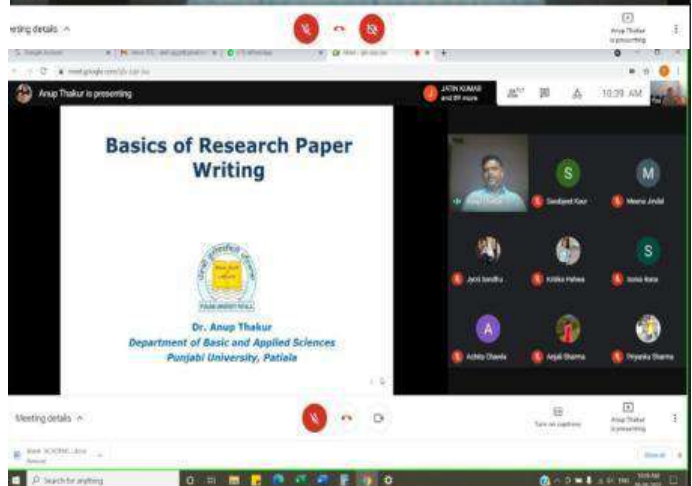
eting details ^

Anup Thakur is presenting

Anup Thakur is presenting

JATIN KUMAR and 89 more

10:39 AM

Basics of Research Paper Writing

Dr. Anup Thakur
Department of Basic and Applied Sciences
Punjabi University, Patiala

S
Sandeep Kaur

M
Meenu Jindal

Jyoti Sandhu

Kritika Pahwa

S
Sonia Rana

A
Ashita Chawla

Anjali Sharma

Priyanka Sharma

Meeting details ^

Turn on captions

Anup Thakur is presenting

Search for anything